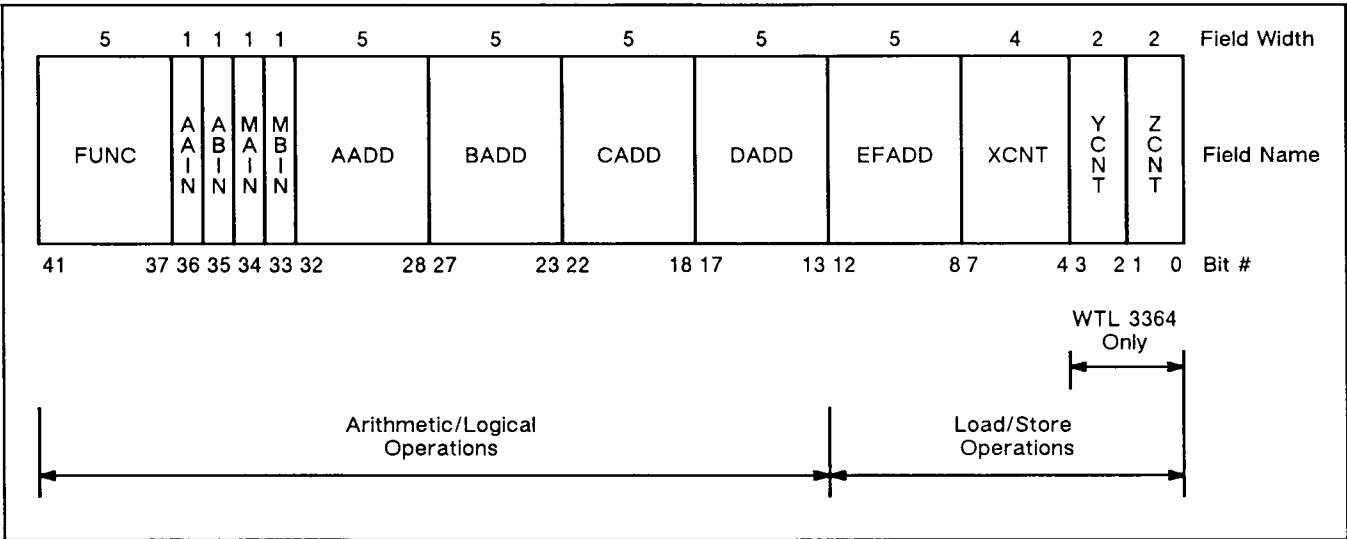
5 1 1 1 1 5 5 5 5 5 4 2 2 Field Width

| FUNC | AAIN | ABIN | MAIN | MBIN | AADD | BADD | CADD | DADD | EFADD | XCNT | YCNT | ZCNT |
|---|---|---|---|---|---|---|---|---|---|---|---|---|

Field Name

41 37 36 35 34 33 32 28 27 23 22 18 17 13 12 8 7 4 3 2 1 0 Bit #

WTL 3364 Only

Arithmetic/Logical Operations

Load/Store Operations